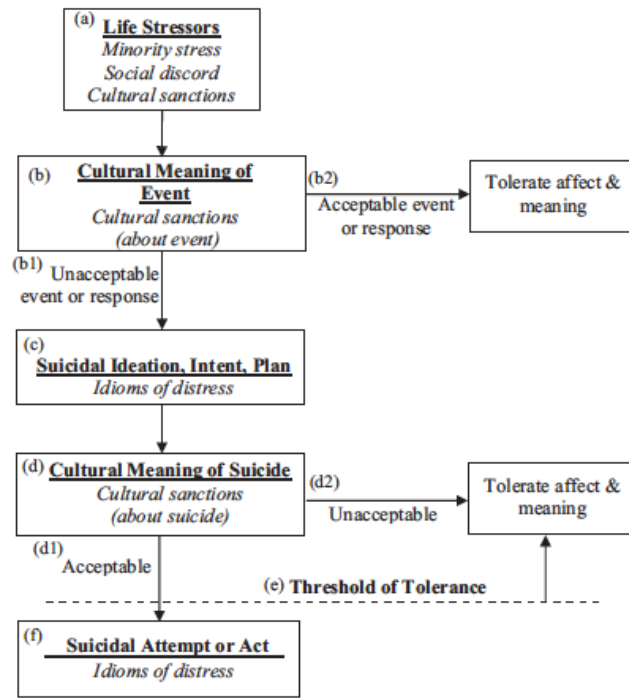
(a) Life Stressors
Minority stress
Social discord
Cultural sanctions

(b) Cultural Meaning of Event
Cultural sanctions
(about event)

(b2) Acceptable event or response

Tolerate affect & meaning

(b1) Unacceptable event or response

(c) Suicidal Ideation, Intent, Plan
Idioms of distress

(d) Cultural Meaning of Suicide
Cultural sanctions
(about suicide)

(d2) Unacceptable

Tolerate affect & meaning

(d1) Acceptable

(e) Threshold of Tolerance

(f) Suicidal Attempt or Act
Idioms of distress